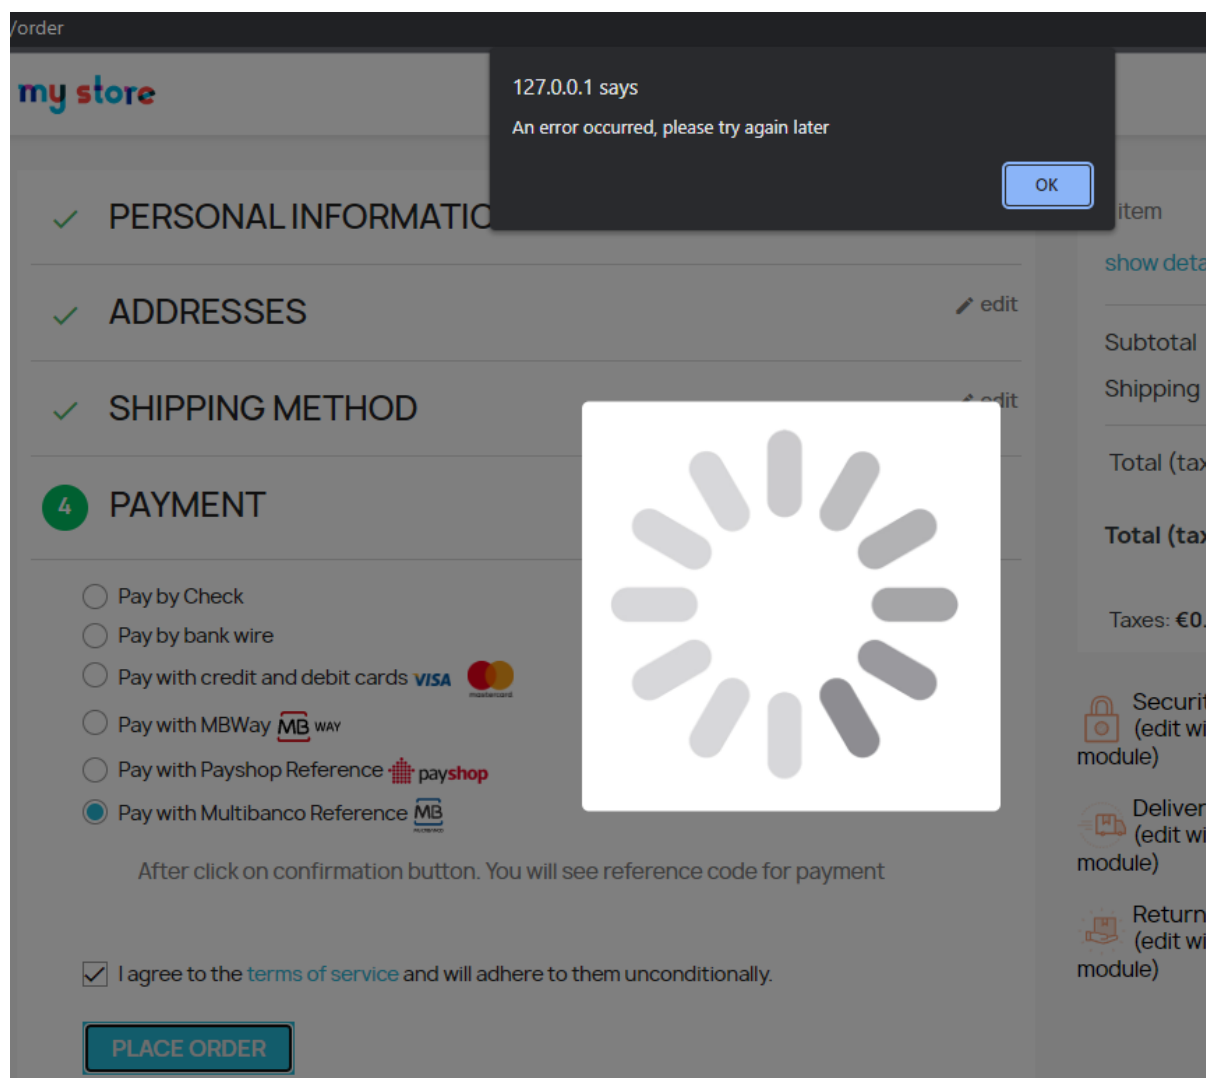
/order

my store

127.0.0.1 says

An error occurred, please try again later

OK

PERSONAL INFORMATIO

item

show deta

ADDRESSES

edit

SHIPPING METHOD

edit

Subtotal

Shipping

Total (ta

4 PAYMENT

Total (ta

Pay by Check

Pay by bank wire

Pay with credit and debit cards VISA mastercard

Taxes: €0.

Pay with MBWay MB WAY

Pay with Payshop Reference payshop

Pay with Multibanco Reference MB

After click on confirmation button. You will see reference code for payment

Securi (edit wi module)

Deliver (edit wi module)

Return (edit wi module)

I agree to the terms of service and will adhere to them unconditionally.

PLACE ORDER